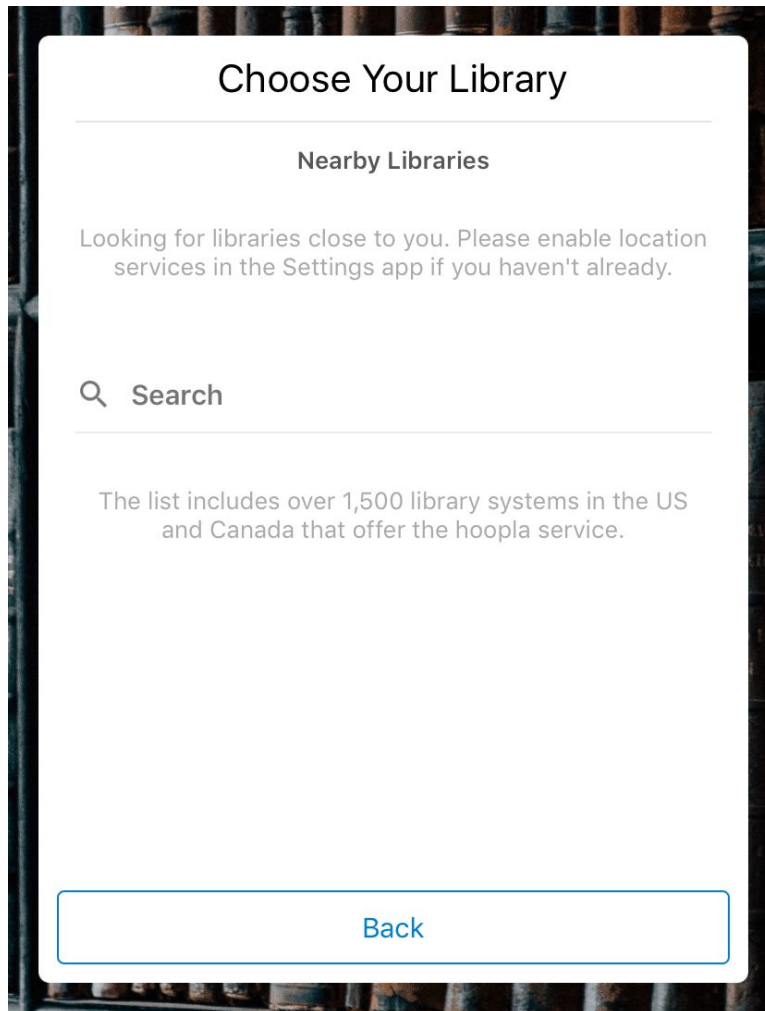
Choose Your Library

Nearby Libraries

Looking for libraries close to you. Please enable location services in the Settings app if you haven't already.

Search

The list includes over 1,500 library systems in the US and Canada that offer the hoopla service.

Back